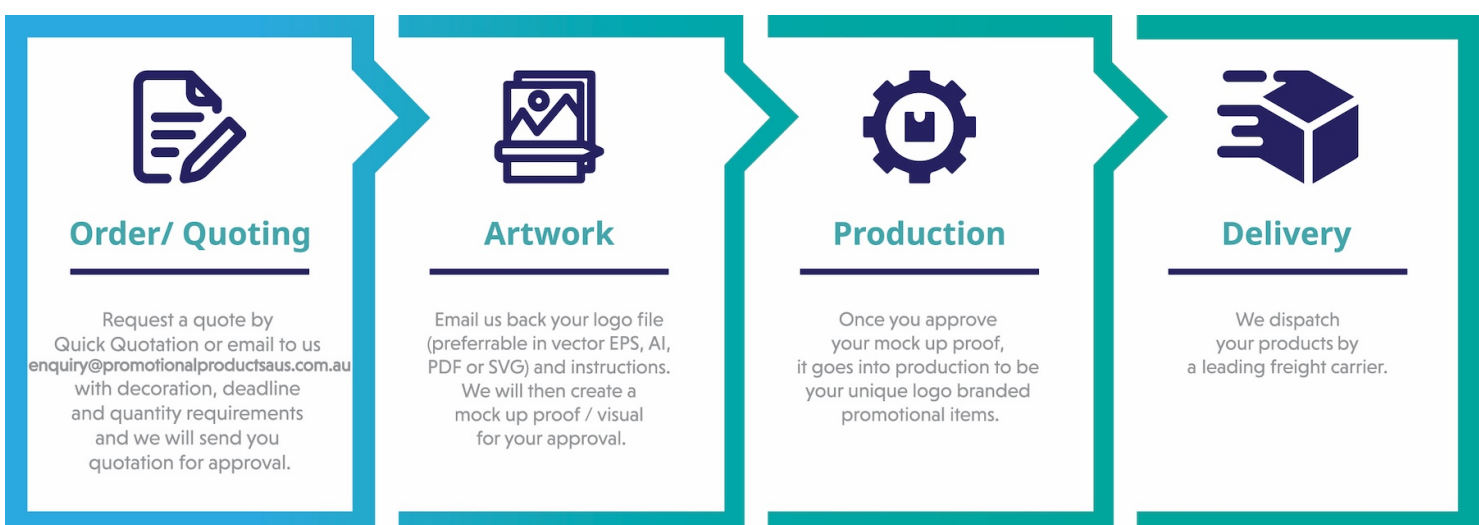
Order/ Quoting

Request a quote by Quick Quotation or email to us enquiry@promotionalproductsaus.com.au with decoration, deadline and quantity requirements and we will send you quotation for approval.

Artwork

Email us back your logo file (preferrable in vector EPS, AI, PDF or SVG) and instructions. We will then create a mock up proof / visual for your approval.

Production

Once you approve your mock up proof, it goes into production to be your unique logo branded promotional items.

Delivery

We dispatch your products by a leading freight carrier.